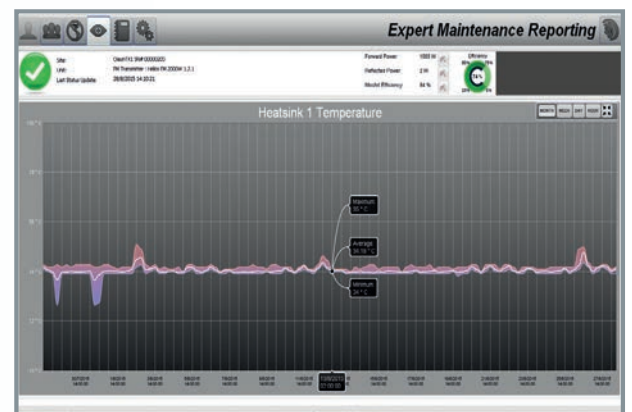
Expert Maintenance Reporting

Site:
Unit:
Last Status Update:

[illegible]
FM Transmitter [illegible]
28/8/2015 14:20:21

Forward Power: 1000 W
Reflected Power: 2 W
Modul Efficiency: 84 %

Efficiency
84%

Heatsink 1 Temperature

Maximum
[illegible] °C

Average
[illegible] °C

Minimum
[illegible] °C

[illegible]